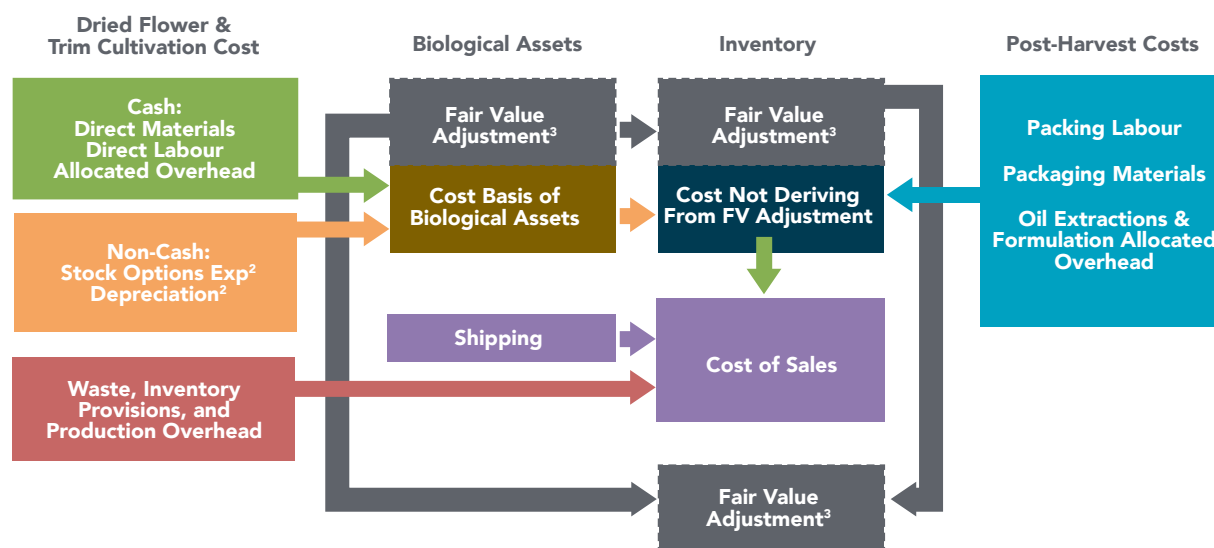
Dried Flower & Trim Cultivation Cost

Biological Assets

Inventory

Post-Harvest Costs

Cash:
Direct Materials
Direct Labour
Allocated Overhead

Fair Value Adjustment$^3$

Fair Value Adjustment$^3$

Packing Labour

Packaging Materials

Oil Extractions & Formulation Allocated Overhead

Cost Basis of Biological Assets

Cost Not Deriving From FV Adjustment

Non-Cash:
Stock Options Exp$^2$
Depreciation$^2$

Shipping

Cost of Sales

Waste, Inventory Provisions, and Production Overhead

Fair Value Adjustment$^3$